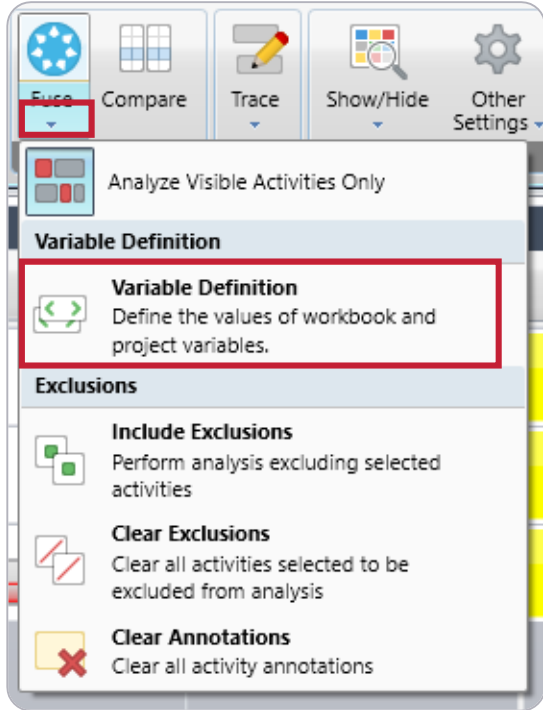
Fuse
Compare
Trace
Show/Hide
Other Settings

Analyze Visible Activities Only

Variable Definition

Variable Definition
Define the values of workbook and project variables.

Exclusions

Include Exclusions
Perform analysis excluding selected activities

Clear Exclusions
Clear all activities selected to be excluded from analysis

Clear Annotations
Clear all activity annotations